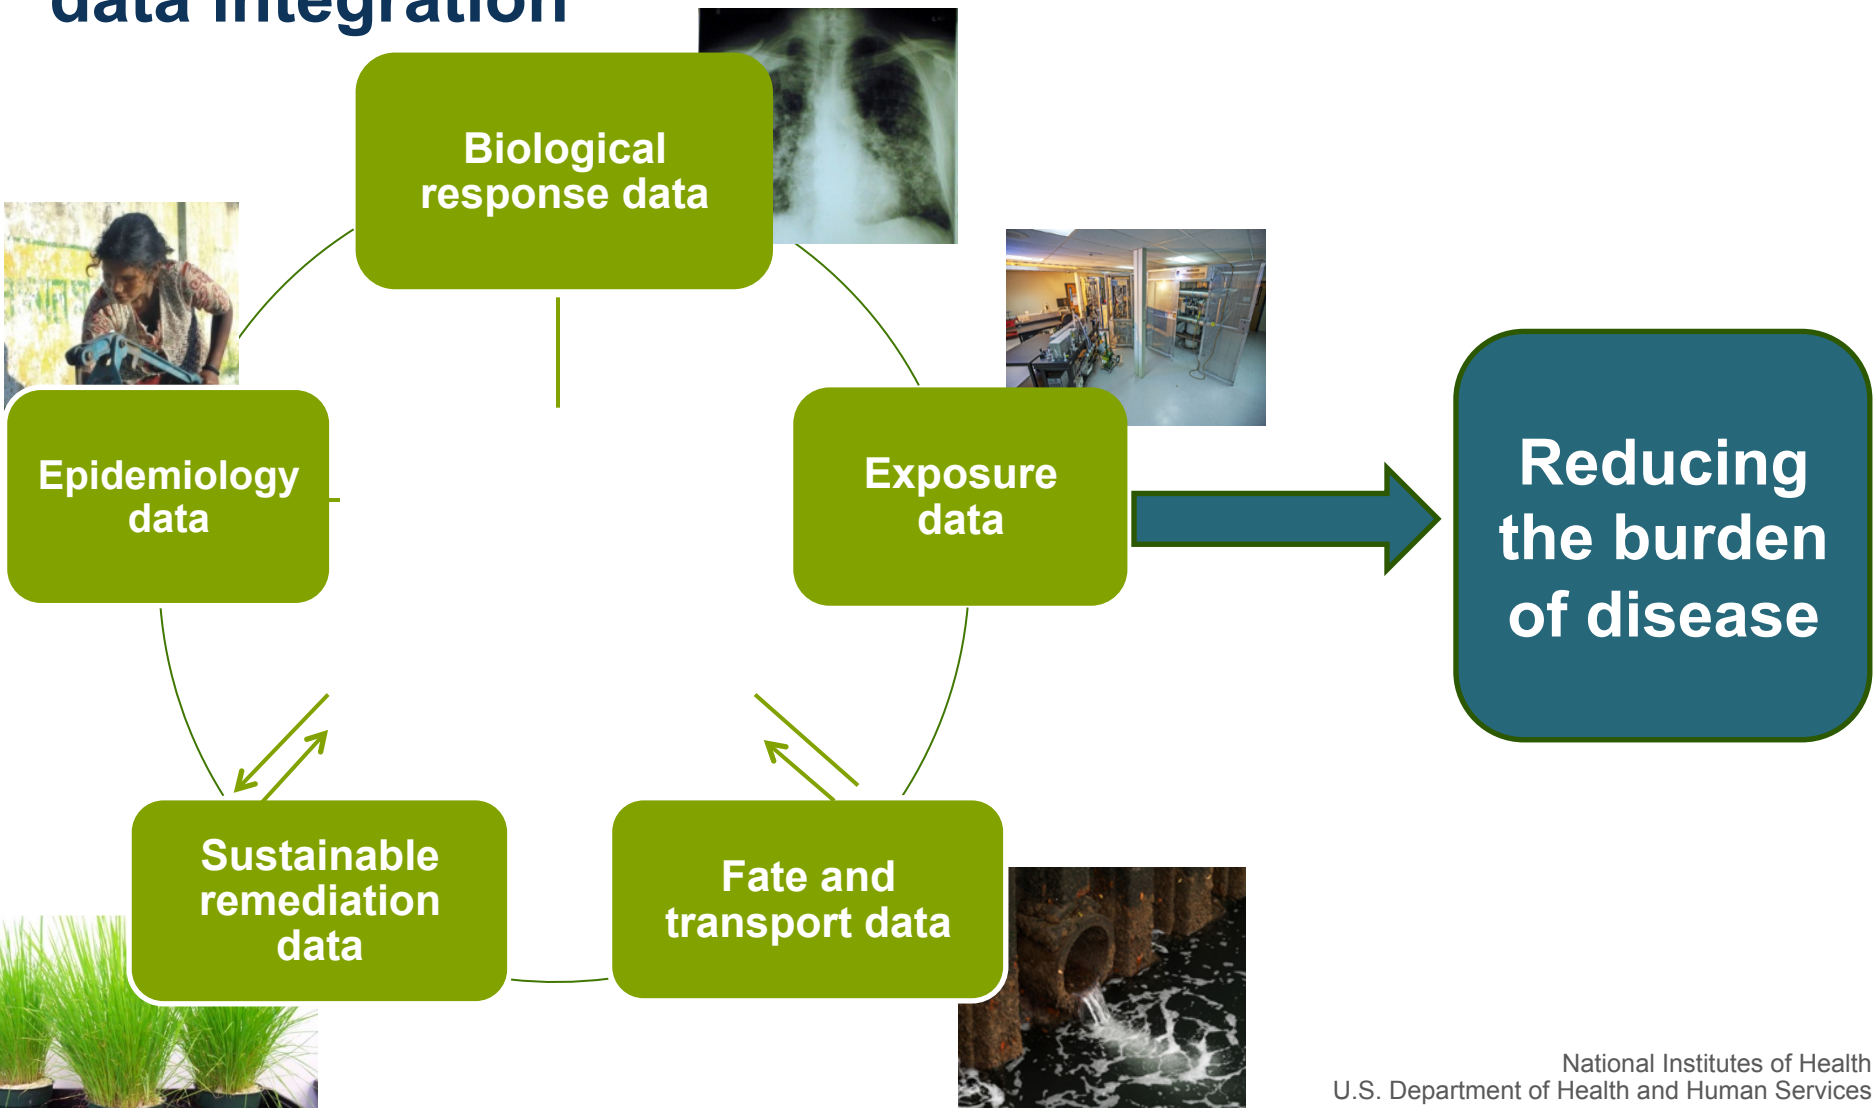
data integration

Biological response data

Epidemiology data

Exposure data

Reducing the burden of disease

Sustainable remediation data

Fate and transport data

National Institutes of Health
U.S. Department of Health and Human Services